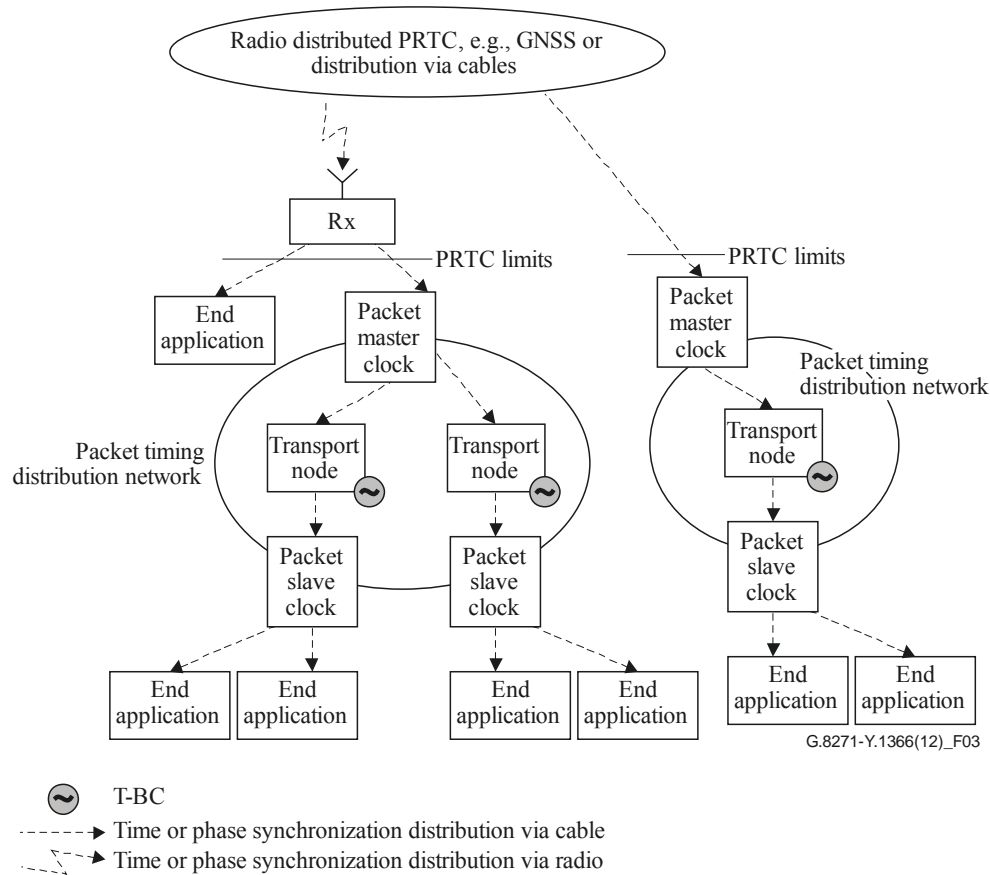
Radio distributed PRTC, e.g., GNSS or distribution via cables

Rx

PRTC limits

End application

Packet master clock

Packet timing distribution network

Transport node

Transport node

Packet slave clock

Packet slave clock

End application

End application

End application

End application

PRTC limits

Packet master clock

Packet timing distribution network

Transport node

Packet slave clock

End application

End application

G.8271-Y.1366(12)_F03

T-BC

Time or phase synchronization distribution via cable

Time or phase synchronization distribution via radio